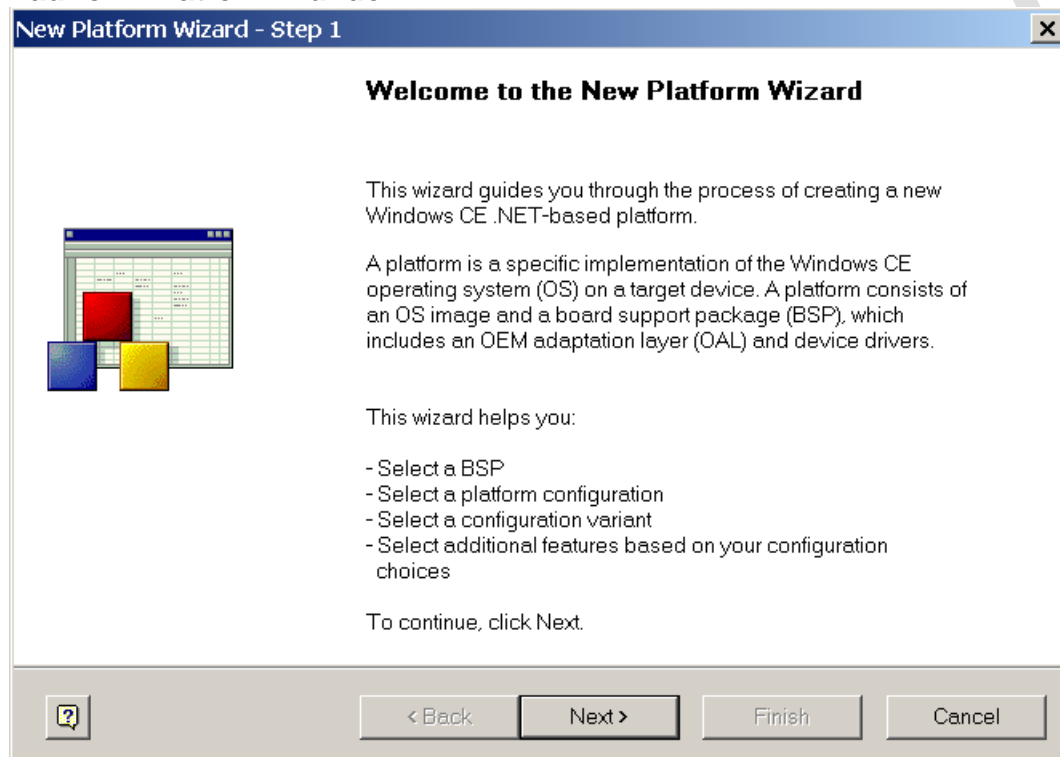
New Platform Wizard - Step 1

×

Welcome to the New Platform Wizard

This wizard guides you through the process of creating a new Windows CE .NET-based platform.

A platform is a specific implementation of the Windows CE operating system (OS) on a target device. A platform consists of an OS image and a board support package (BSP), which includes an OEM adaptation layer (OAL) and device drivers.

This wizard helps you:

- Select a BSP
- Select a platform configuration
- Select a configuration variant
- Select additional features based on your configuration choices

To continue, click Next.

?

< Back

Next >

Finish

Cancel